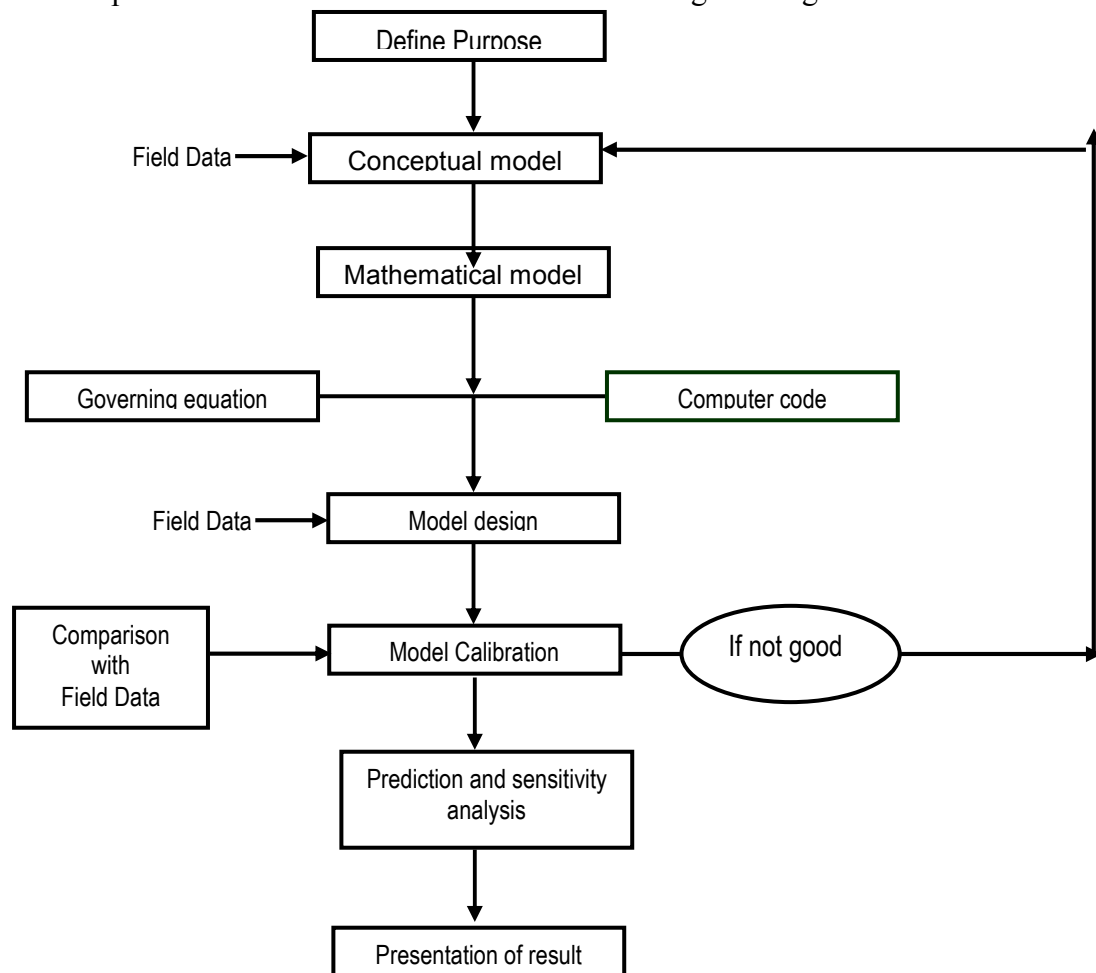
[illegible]

Define Purpose

Field Data

Conceptual model

Mathematical model

Governing equation

Computer code

Field Data

Model design

Comparison with Field Data

Model Calibration

If not good

Prediction and sensitivity analysis

Presentation of result